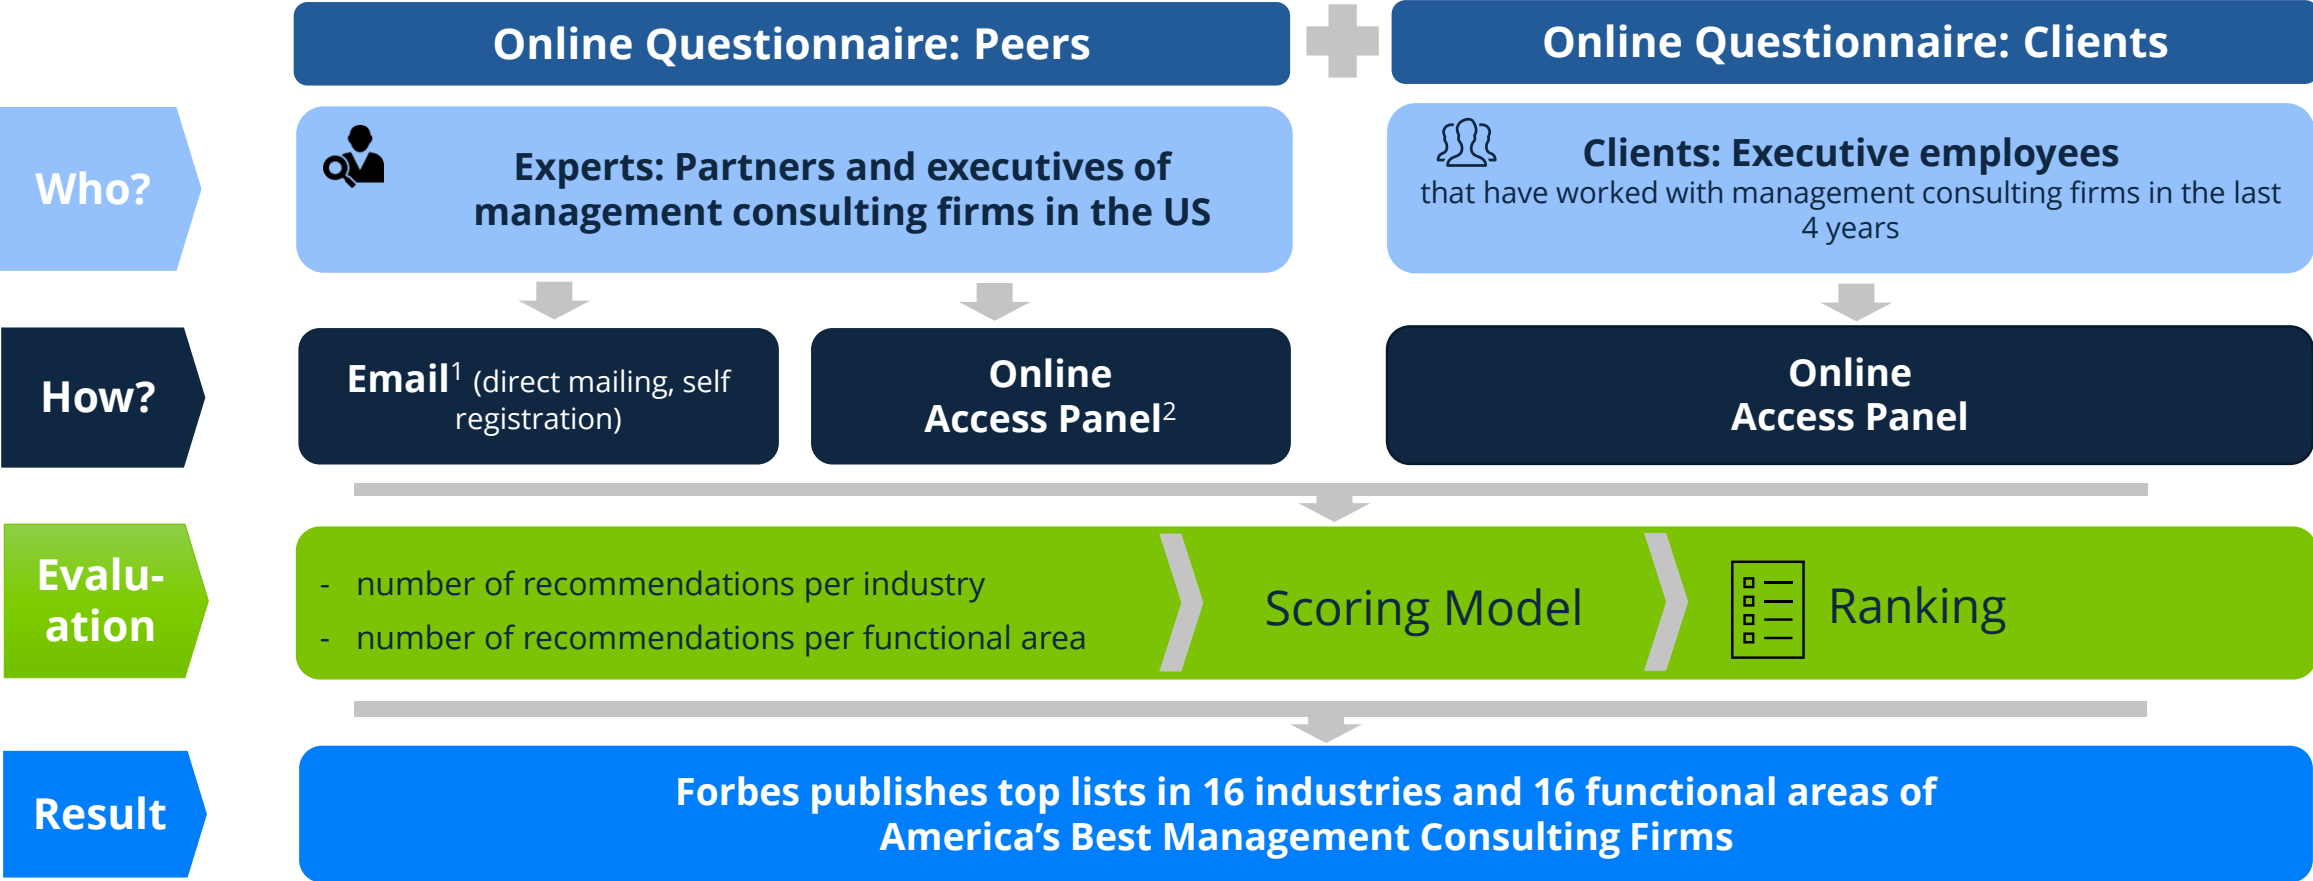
Online Questionnaire: Peers

Online Questionnaire: Clients

Who?

Experts: Partners and executives of management consulting firms in the US

Clients: Executive employees
that have worked with management consulting firms in the last 4 years

How?

Email$^1$ (direct mailing, self registration)

Online Access Panel$^2$

Online Access Panel

Evalu-ation

- number of recommendations per industry
- number of recommendations per functional area

Scoring Model

Ranking

Result

Forbes publishes top lists in 16 industries and 16 functional areas of America's Best Management Consulting Firms